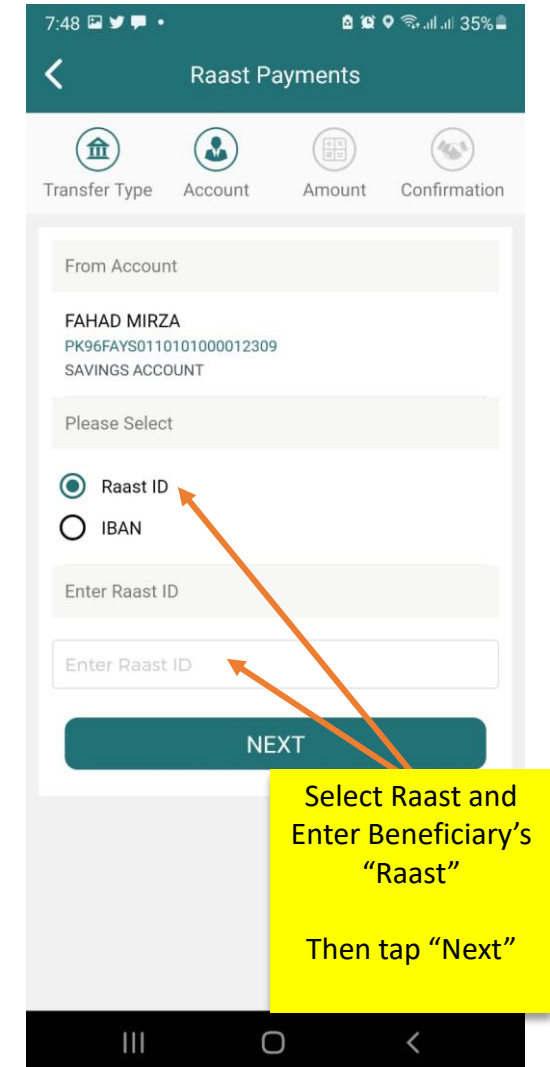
7:48 35%

Raast Payments

Transfer Type Account Amount Confirmation

From Account

FAHAD MIRZA
PK96FAYS0110101000012309
SAVINGS ACCOUNT

Please Select

Raast ID
IBAN

Enter Raast ID

Enter Raast ID

NEXT

Select Raast and Enter Beneficiary's "Raast"

Then tap "Next"